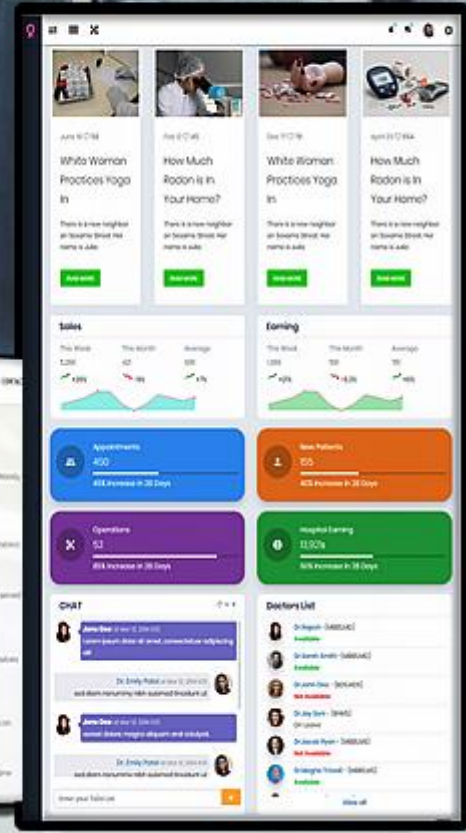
June 10 ♡ 58

White Woman Practices Yoga In

There is a new neighbor on Sesame Street. Her name is Julia.

Read More

Feb 12 ♡ 45

How Much Radon is In Your Home?

There is a new neighbor on Sesame Street. Her name is Julia.

Read More

Dec 11 ♡ 78

White Woman Practices Yoga In

There is a new neighbor on Sesame Street. Her name is Julia.

Read More

April 20 ♡ 654

How Much Radon is In Your Home?

There is a new neighbor on Sesame Street. Her name is Julia.

Read More

Sales

This Week 3,291 +20%

This Month 421 -18%

Average 320 +7%

Earning

This Week 1,295 +12%

This Month 158 -8.3%

Average 150 +16%

Appointments
450
45% Increase in 28 Days

New Patients
155
40% Increase in 28 Days

Operations
52
85% Increase in 28 Days

Hospital Earning
13,921$
50% Increase in 28 Days

CHAT

Jane Doe at Mar 12, 2014 6:12
Lorem ipsum dolor sit amet, consectetuer adipiscing elit

Dr. Emily Patel at Mar 12, 2014 6:12
sed diam nonummy nibh euismod tincidunt ut

Jane Doe at Mar 12, 2014 6:12
laoreet dolore magna aliquam erat volutpat.

Dr. Emily Patel at Mar 12, 2014 6:12
sed diam nonummy nibh euismod tincidunt ut

Enter your Text Here

Doctors List

Dr.Rajesh - (MBBS,MD)
Available

Dr.Sarah Smith - (MBBS,MD)
Available

Dr.Jane Doe - (BDS,MDS)
Not Available

Dr.Jay Soni - (BHMS)
On Leave

Dr.Jacob Ryan - (MBBS,MD)
Not Available

Dr.Megha Trivedi - (MBBS,MS)
Available

View all